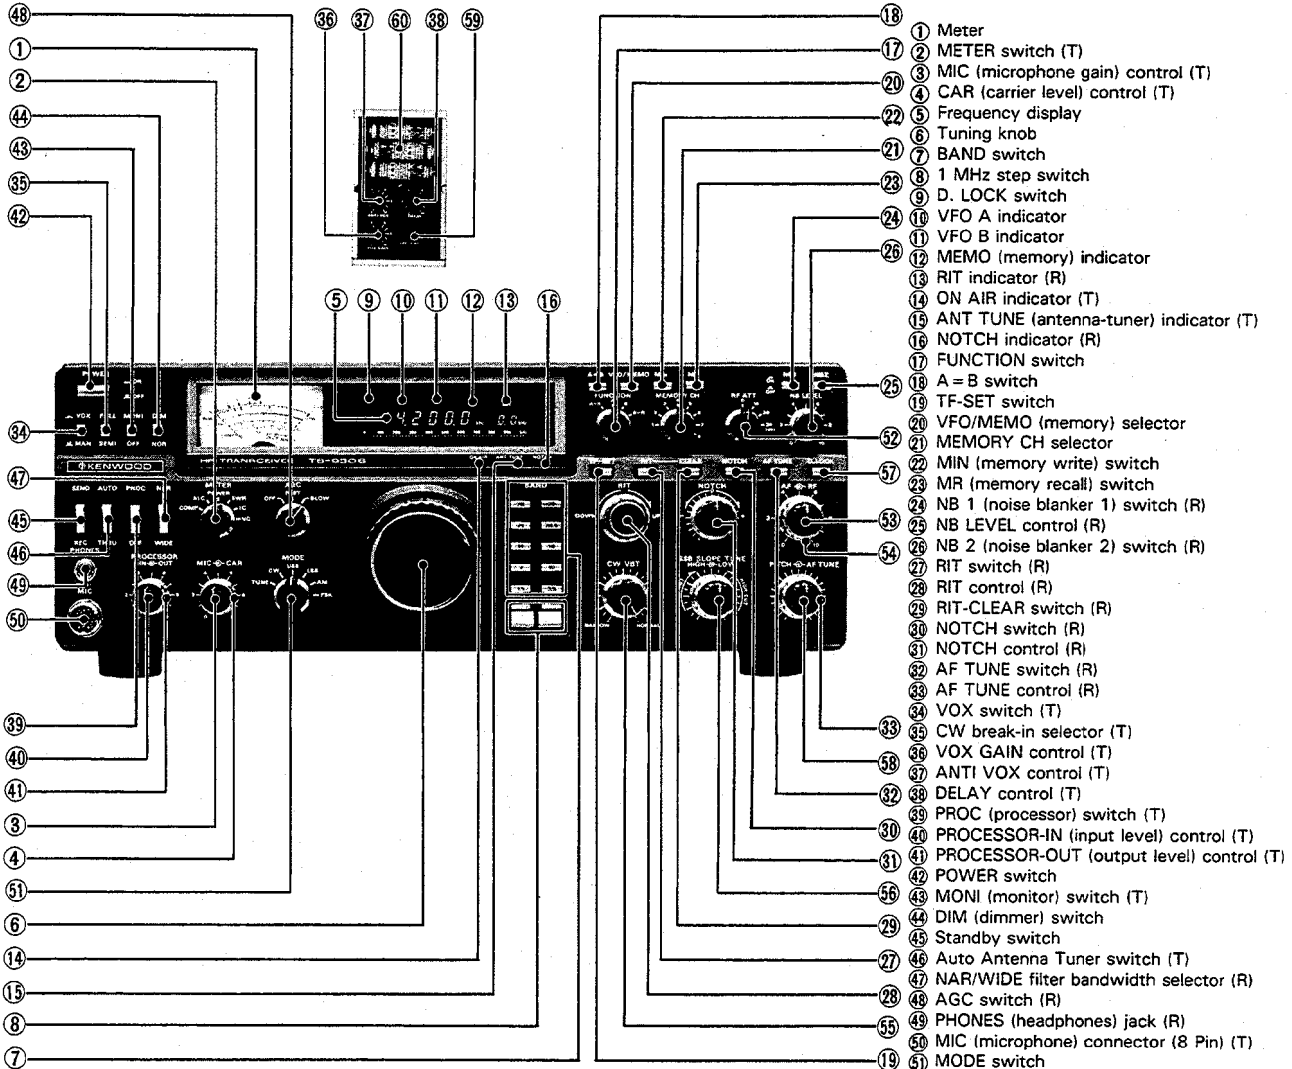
① Meter
② METER switch (T)
③ MIC (microphone gain) control (T)
④ CAR (carrier level) control (T)
⑤ Frequency display
⑥ Tuning knob
⑦ BAND switch
⑧ 1 MHz step switch
⑨ D. LOCK switch
⑩ VFO A indicator
⑪ VFO B indicator
⑫ MEMO (memory) indicator
⑬ RIT indicator (R)
⑭ ON AIR indicator (T)
⑮ ANT TUNE (antenna-tuner) indicator (T)
⑯ NOTCH indicator (R)
⑰ FUNCTION switch
⑱ A=B switch
⑲ TF-SET switch
⑳ VFO/MEMO (memory) selector
㉑ MEMORY CH selector
㉒ MIN (memory write) switch
㉓ MR (memory recall) switch
㉔ NB 1 (noise blanker 1) switch (R)
㉕ NB LEVEL control (R)
㉖ NB 2 (noise blanker 2) switch (R)
㉗ RIT switch (R)
㉘ RIT control (R)
㉙ RIT-CLEAR switch (R)
㉚ NOTCH switch (R)
㉛ NOTCH control (R)
㉜ AF TUNE switch (R)
㉝ AF TUNE control (R)
㉞ VOX switch (T)
㉟ CW break-in selector (T)
㊱ VOX GAIN control (T)
㊲ ANTI VOX control (T)
㊳ DELAY control (T)
㊴ PROC (processor) switch (T)
㊵ PROCESSOR-IN (input level) control (T)
㊶ PROCESSOR-OUT (output level) control (T)
㊷ POWER switch
㊸ MONI (monitor) switch (T)
㊹ DIM (dimmer) switch
㊺ Standby switch
㊻ Auto Antenna Tuner switch (T)
㊼ NAR/WIDE filter bandwidth selector (R)
㊽ AGC switch (R)
㊾ PHONES (headphones) jack (R)
㊿ MIC (microphone) connector (8 Pin) (T)
51 MODE switch

KENWOOD
TS-930S
POWER VOX MAN FULL SEMI MONI OFF DIM NOR SEND AUTO PROC REC THRU OFF WIDE PHONES MIC PROCESSOR IN OUT MIC CAR METER MODE CW USB LSB AM FSK TUNE AGC OFF SLOW FUNCTION MEMO CH RF ATT NB LEVEL NOTCH AF TUNE RIT CW VBT SSB SLOPE TUNE HIGH LOW PITCH AF TUNE BAND
4.2000